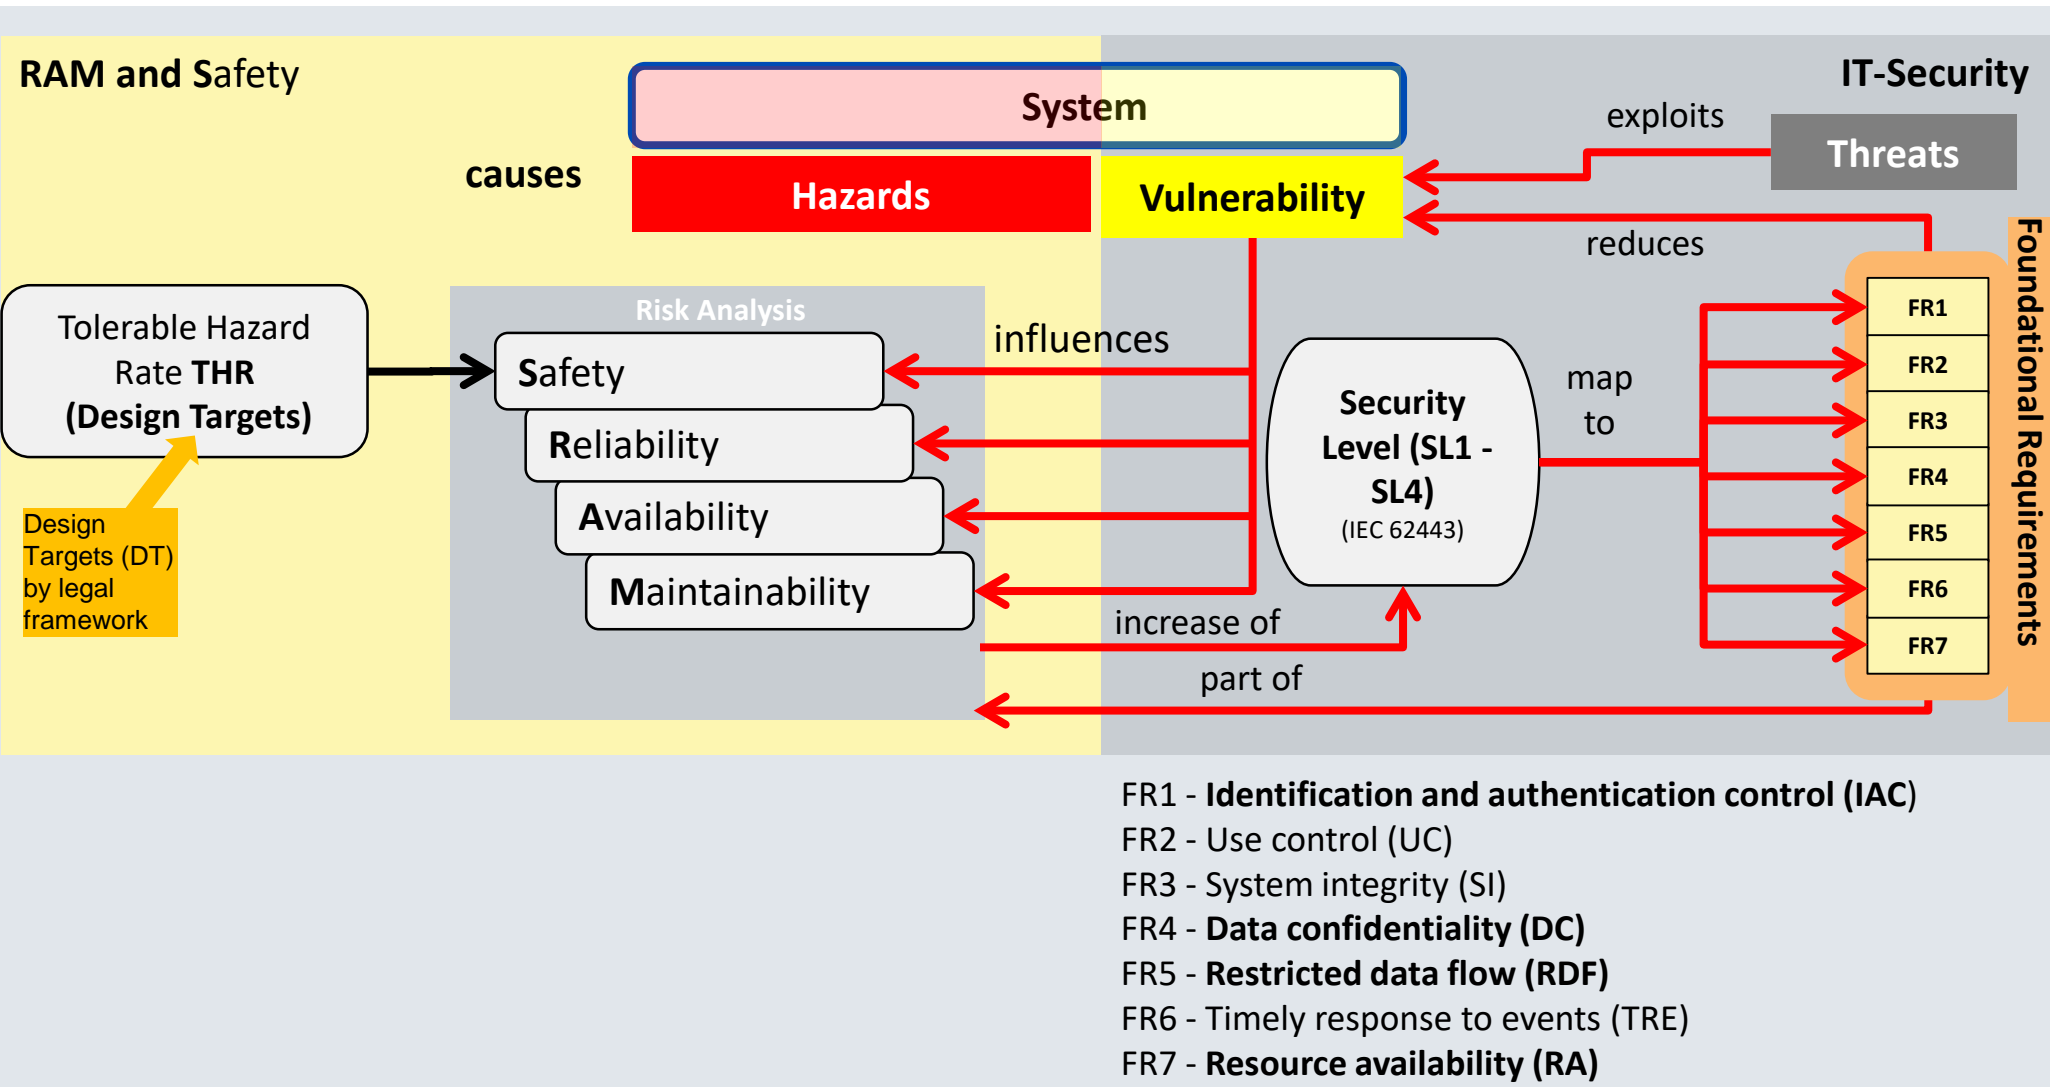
RAM and Safety

System

IT-Security

exploits

Threats

causes

Hazards

Vulnerability

reduces

Tolerable Hazard Rate THR (Design Targets)

Design Targets (DT) by legal framework

Risk Analysis

Safety

Reliability

Availability

Maintainability

influences

Security Level (SL1 - SL4) (IEC 62443)

map to

FR1

FR2

FR3

FR4

FR5

FR6

FR7

Foundational Requirements

increase of

part of

FR1 - Identification and authentication control (IAC)
FR2 - Use control (UC)
FR3 - System integrity (SI)
FR4 - Data confidentiality (DC)
FR5 - Restricted data flow (RDF)
FR6 - Timely response to events (TRE)
FR7 - Resource availability (RA)